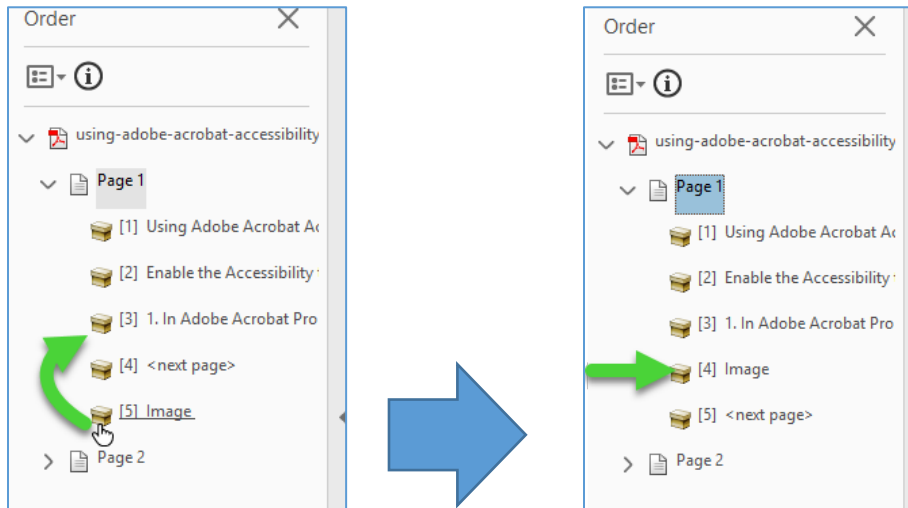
Order

using-adobe-acrobat-accessibility

Page 1

[1] Using Adobe Acrobat Ac

[2] Enable the Accessibility

[3] 1. In Adobe Acrobat Pro

[4] <next page>

[5] Image

Page 2

Order

using-adobe-acrobat-accessibility

Page 1

[1] Using Adobe Acrobat Ac

[2] Enable the Accessibility

[3] 1. In Adobe Acrobat Pro

[4] Image

[5] <next page>

Page 2